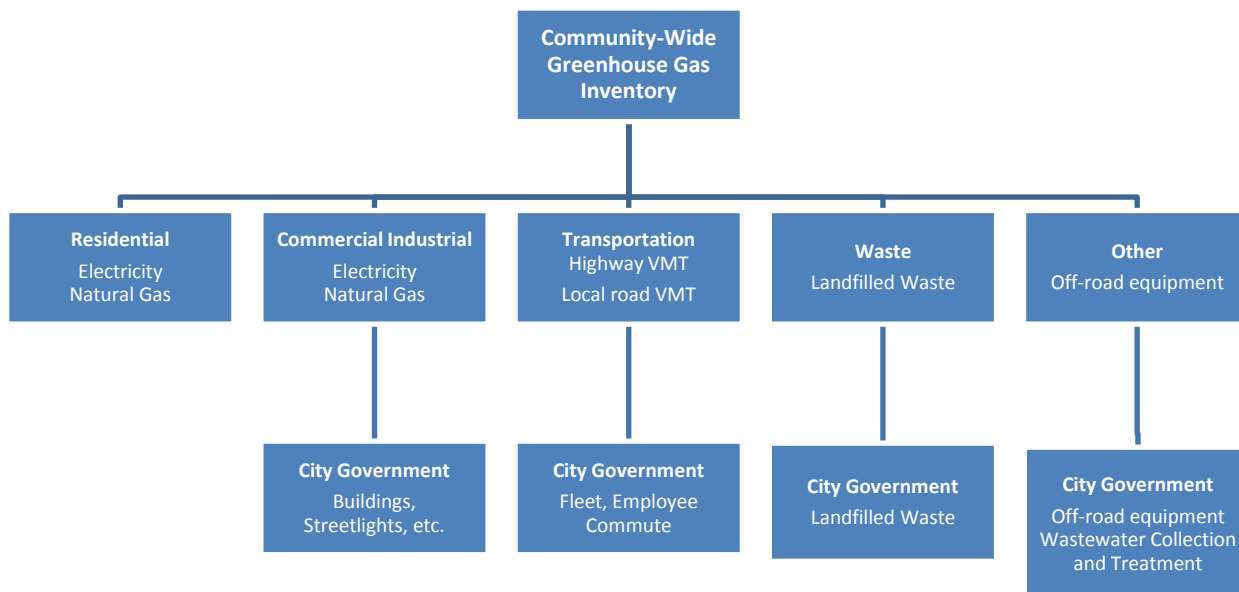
Community-Wide Greenhouse Gas Inventory

Residential
Electricity
Natural Gas

Commercial Industrial
Electricity
Natural Gas

City Government
Buildings, Streetlights, etc.

Transportation
Highway VMT
Local road VMT

City Government
Fleet, Employee Commute

Waste
Landfilled Waste

City Government
Landfilled Waste

Other
Off-road equipment

City Government
Off-road equipment
Wastewater Collection and Treatment